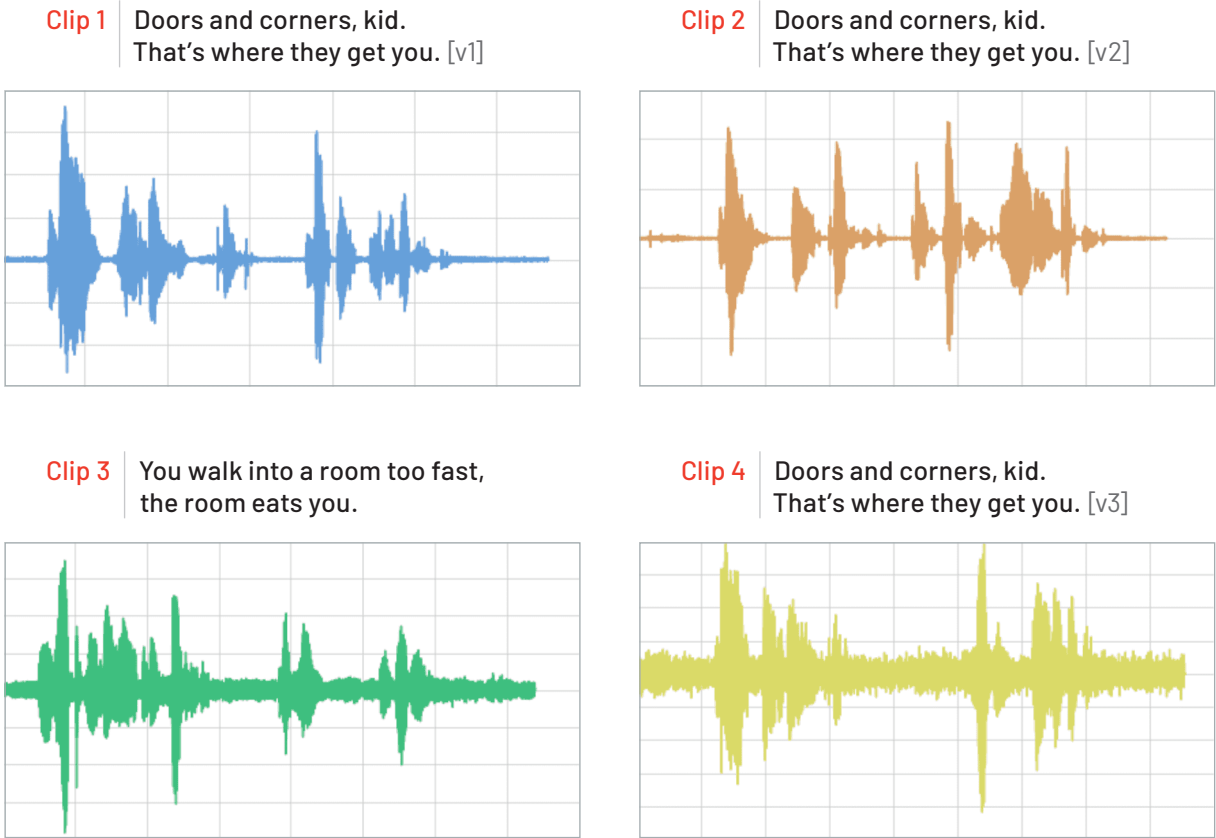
Clip 1 Doors and corners, kid.
That's where they get you. [v1]

Clip 2 Doors and corners, kid.
That's where they get you. [v2]

Clip 3 You walk into a room too fast,
the room eats you.

Clip 4 Doors and corners, kid.
That's where they get you. [v3]